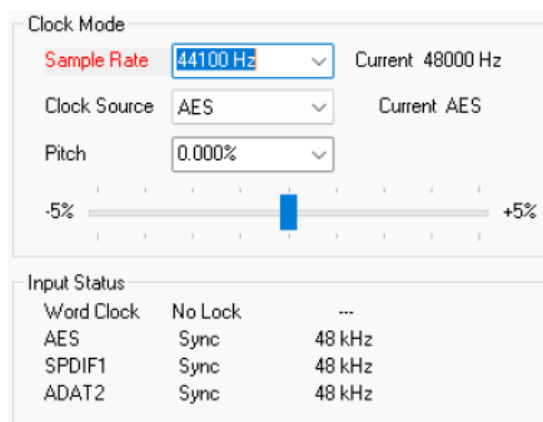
Clock Mode

Sample Rate 44100 Hz Current 48000 Hz

Clock Source AES Current AES

Pitch 0.000%

-5% +5%

Input Status

| Word Clock | No Lock | --- |
|---|---|---|
| AES | Sync | 48 kHz |
| SPDIF1 | Sync | 48 kHz |
| ADAT2 | Sync | 48 kHz |